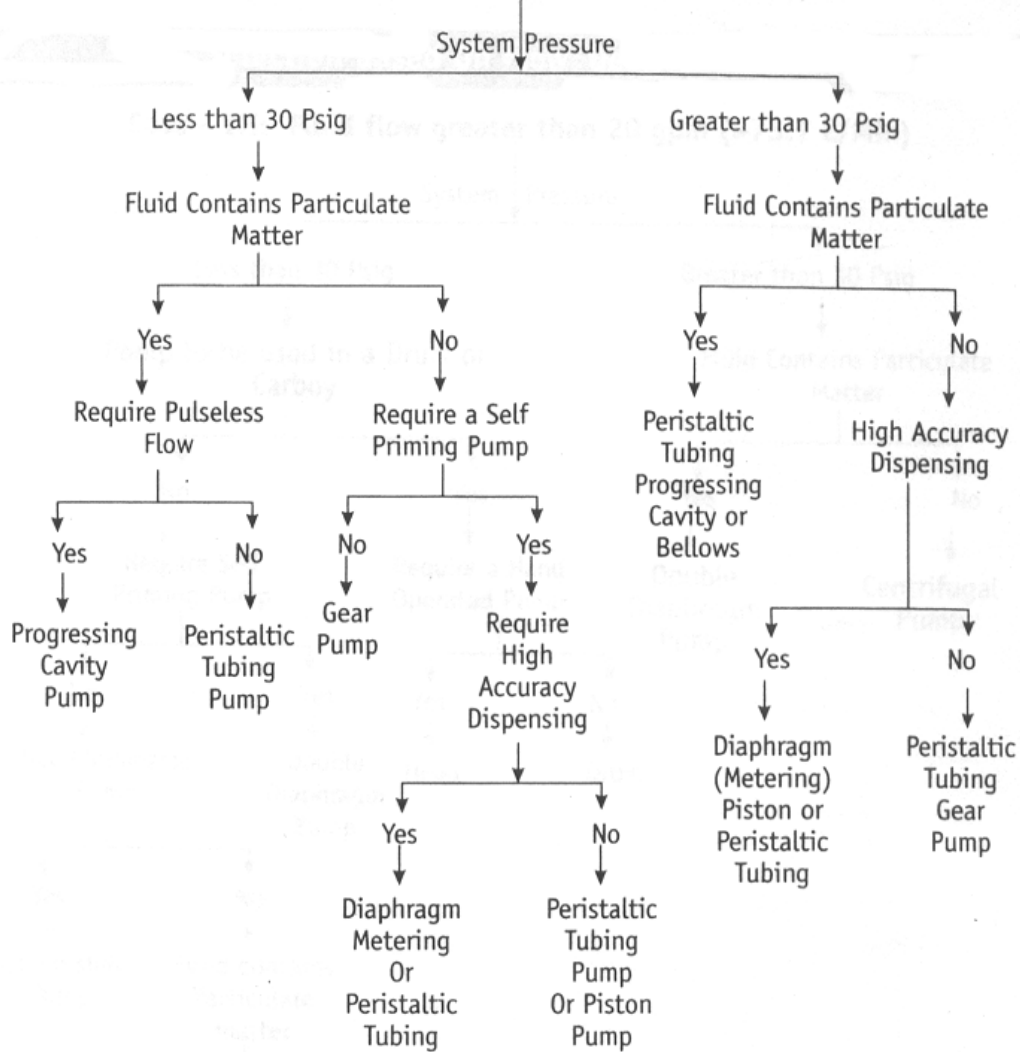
System Pressure

Less than 30 Psig

Fluid Contains Particulate Matter

Yes

Require Pulseless Flow

Yes

Progressing Cavity Pump

No

Peristaltic Tubing Pump

No

Require a Self Priming Pump

No

Gear Pump

Yes

Require High Accuracy Dispensing

Yes

Diaphragm Metering Or Peristaltic Tubing

No

Peristaltic Tubing Pump Or Piston Pump

Greater than 30 Psig

Fluid Contains Particulate Matter

Yes

Peristaltic Tubing Progressing Cavity or Bellows

No

High Accuracy Dispensing

Yes

Diaphragm (Metering) Piston or Peristaltic Tubing

No

Peristaltic Tubing Gear Pump